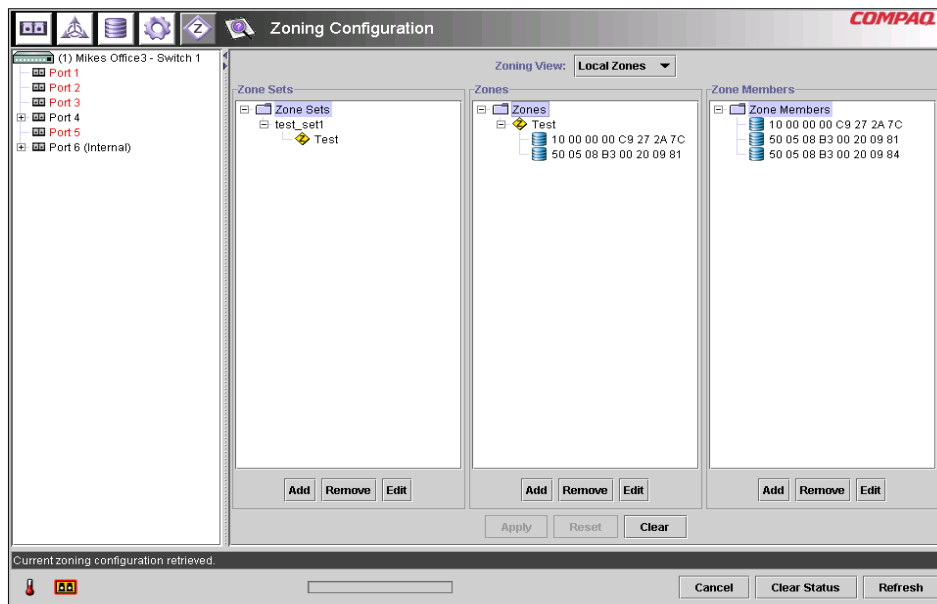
Zoning Configuration

COMPAQ

(1) Mikes Office3 - Switch 1
Port 1
Port 2
Port 3
Port 4
Port 5
Port 6 (Internal)

Zoning View: Local Zones

Zone Sets
Zone Sets
test_set1
Test

Add Remove Edit

Zones
Zones
Test
10 00 00 00 C9 27 2A 7C
50 05 08 B3 00 20 09 81

Add Remove Edit

Zone Members
Zone Members
10 00 00 00 C9 27 2A 7C
50 05 08 B3 00 20 09 81
50 05 08 B3 00 20 09 84

Add Remove Edit

Apply Reset Clear

Current zoning configuration retrieved.

Cancel Clear Status Refresh